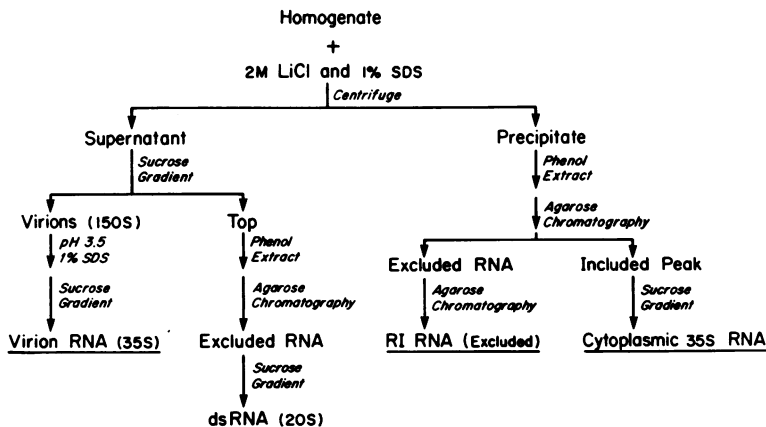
Homogenate

+

2M LiCl and 1% SDS

Centrifuge

Supernatant

Sucrose Gradient

Virions (150S)

pH 3.5 1% SDS

Sucrose Gradient

Virion RNA (35S)

Top

Phenol Extract

Agarose Chromatography

Excluded RNA

Sucrose Gradient

dsRNA (20S)

Precipitate

Phenol Extract

Agarose Chromatography

Excluded RNA

Agarose Chromatography

RI RNA (Excluded)

Included Peak

Sucrose Gradient

Cytoplasmic 35S RNA